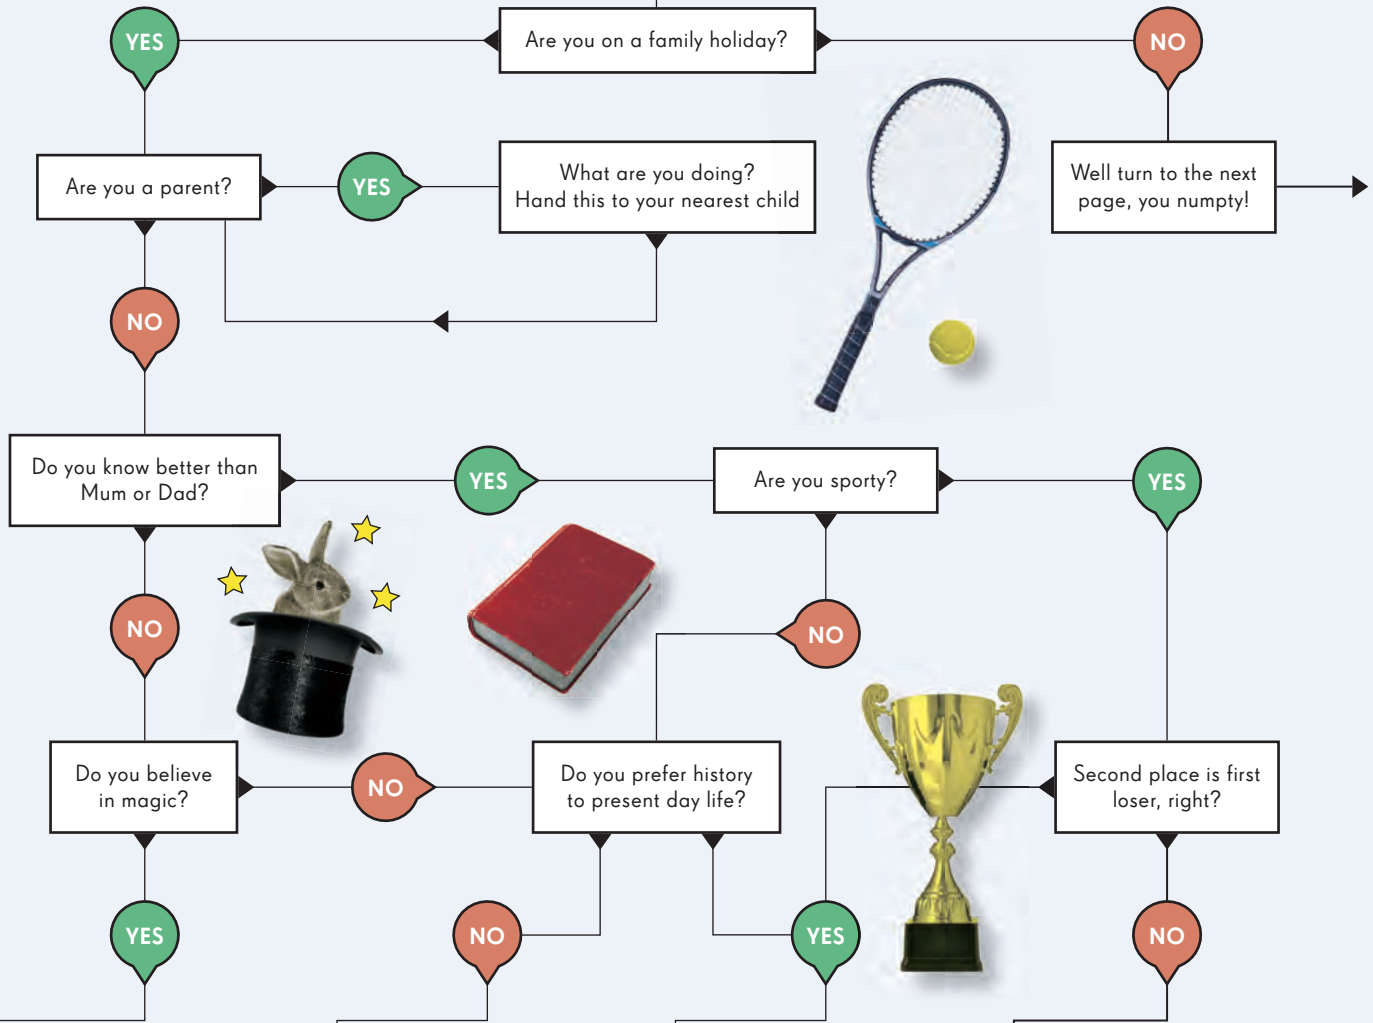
YES

Are you on a family holiday?

NO

Are you a parent?

YES

What are you doing? Hand this to your nearest child

Well turn to the next page, you numpty!

NO

Do you know better than Mum or Dad?

YES

Are you sporty?

YES

NO

NO

Do you believe in magic?

NO

Do you prefer history to present day life?

Second place is first loser, right?

YES

NO

YES

NO